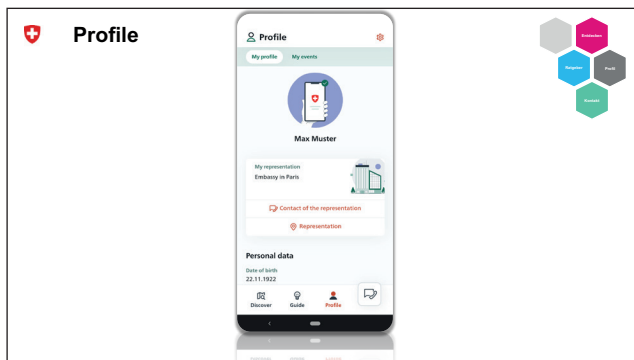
Profile

Profile

My profile My events

Max Muster

My representation
Embassy in Paris

Contact of the representation

Representation

Personal data

Date of birth
22.11.1922

Discover Guide Profile

Entdecken
Ratgeber
Profil
Kontakt